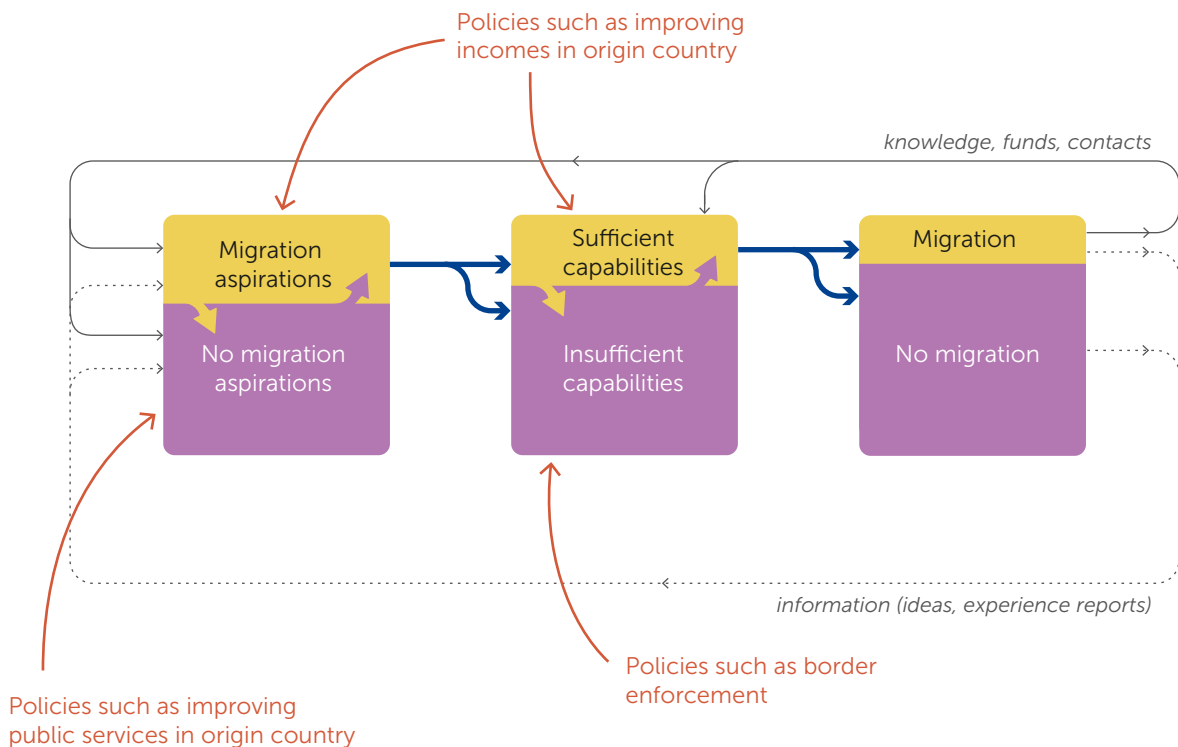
Policies such as improving incomes in origin country

knowledge, funds, contacts

Migration aspirations

No migration aspirations

Sufficient capabilities

Insufficient capabilities

Migration

No migration

information (ideas, experience reports)

Policies such as improving public services in origin country

Policies such as border enforcement